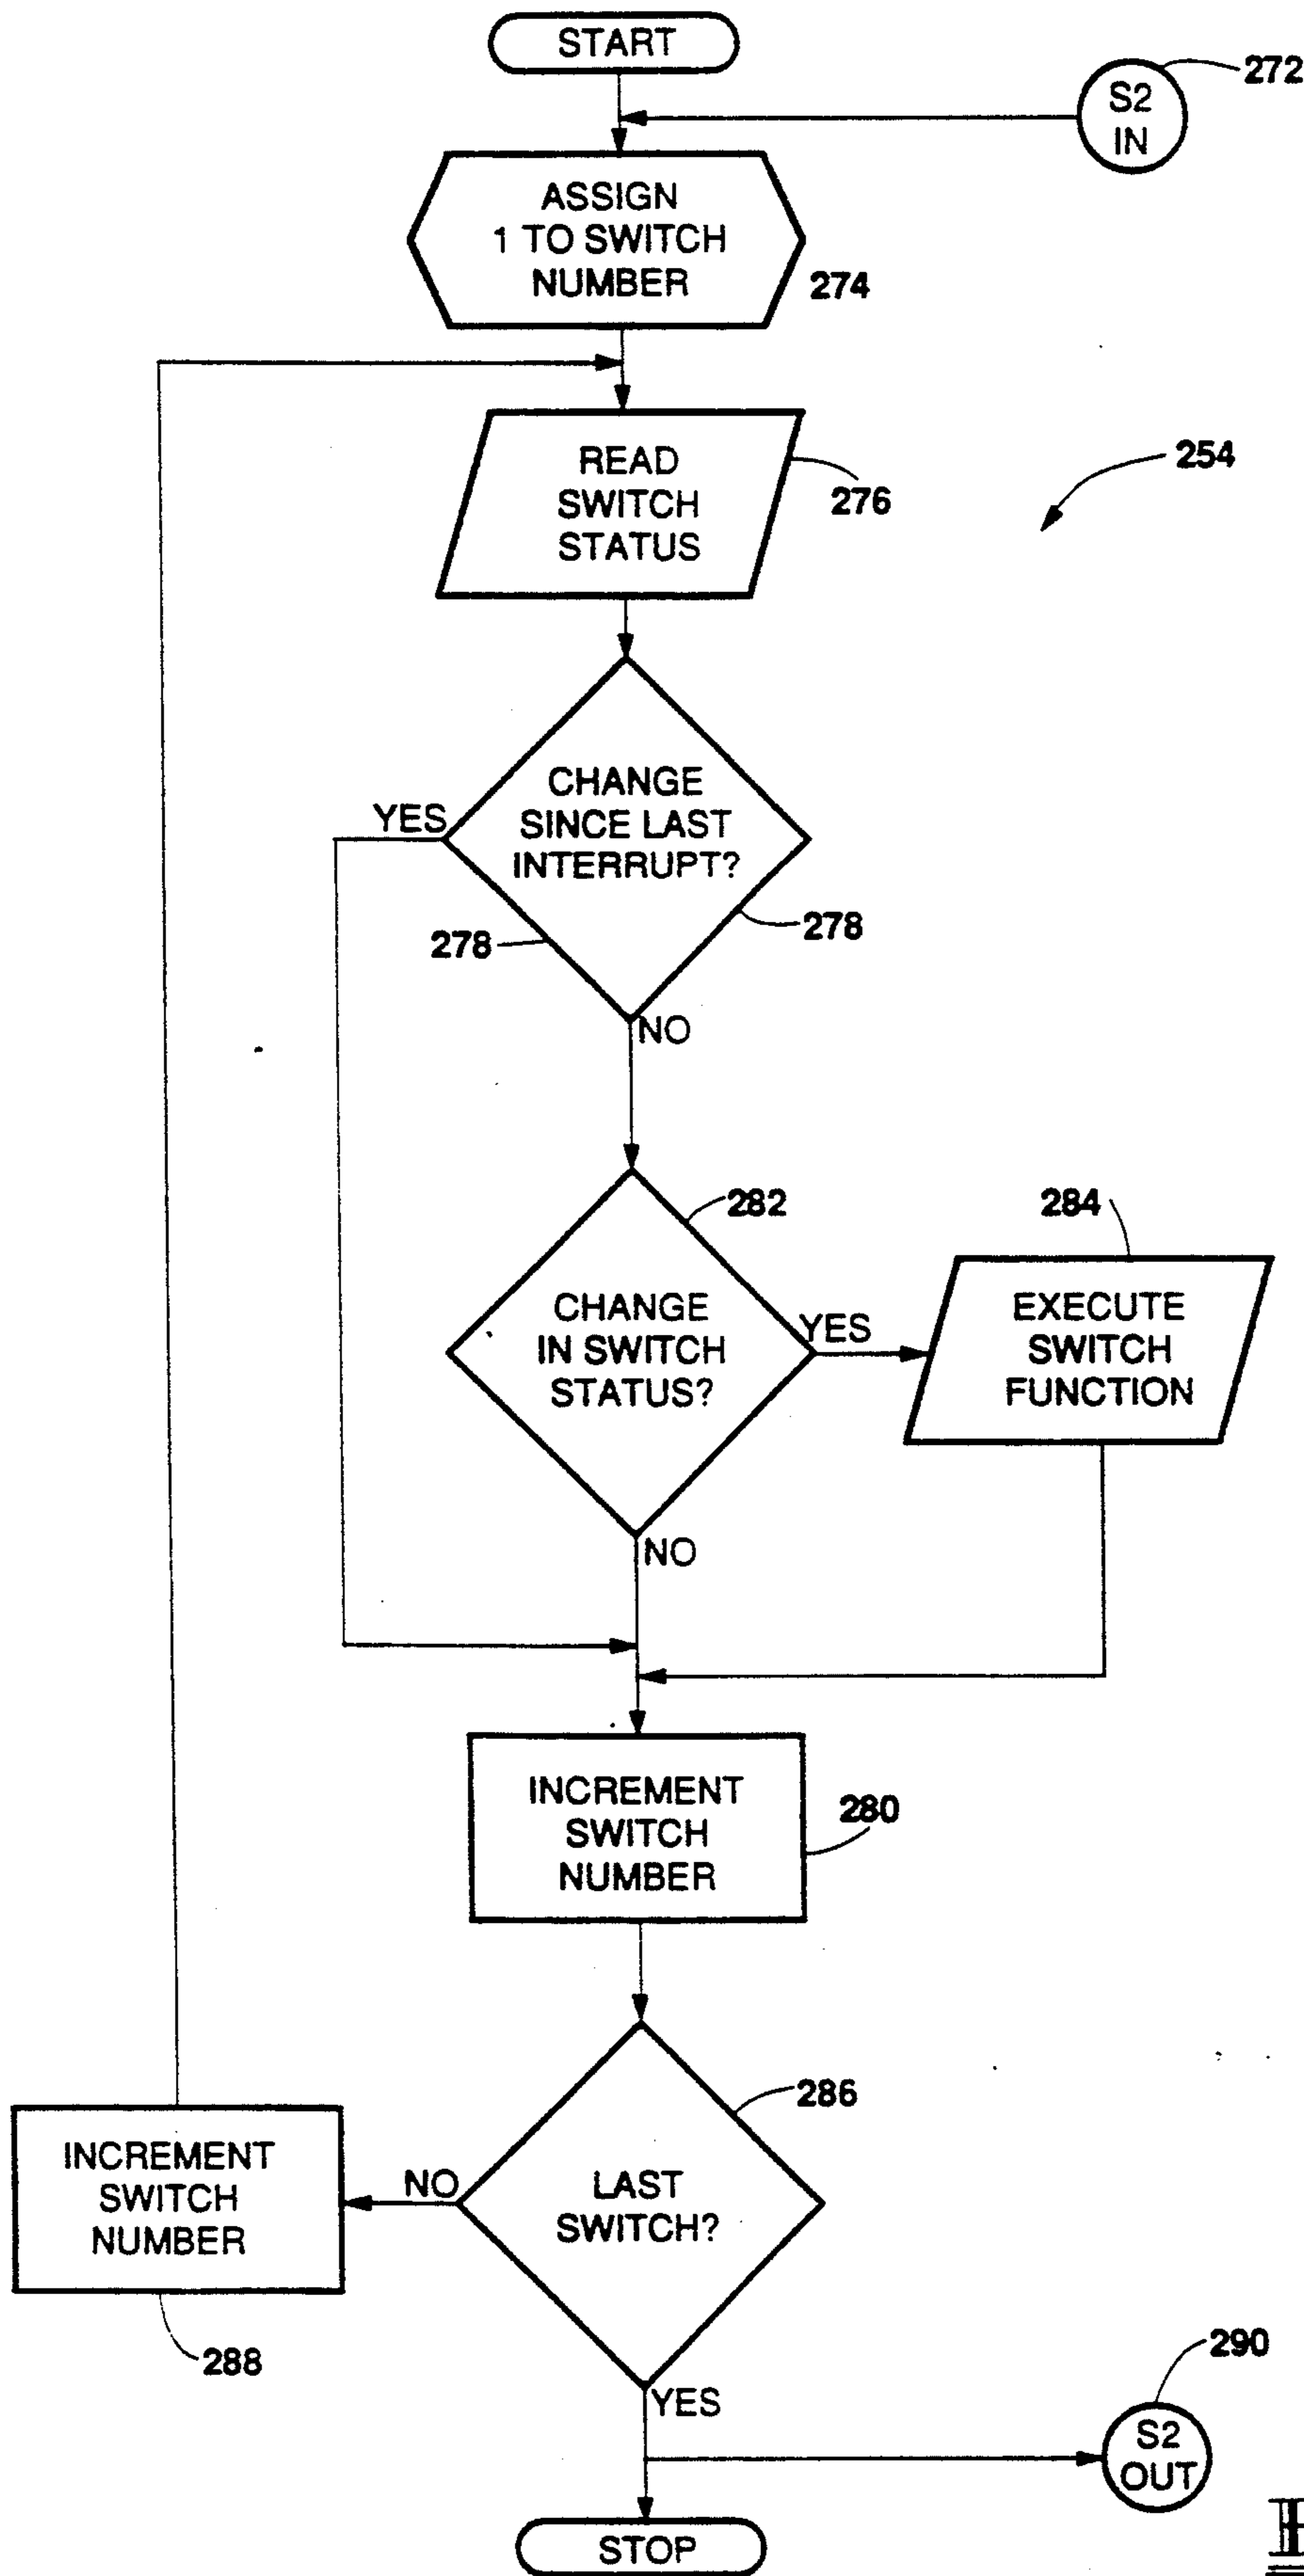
START

S2 IN

272

ASSIGN 1 TO SWITCH NUMBER

274

READ SWITCH STATUS

276

254

CHANGE SINCE LAST INTERRUPT?

YES

278

278

NO

CHANGE IN SWITCH STATUS?

282

YES

284

EXECUTE SWITCH FUNCTION

NO

INCREMENT SWITCH NUMBER

280

LAST SWITCH?

286

NO

INCREMENT SWITCH NUMBER

288

YES

290

S2 OUT

STOP